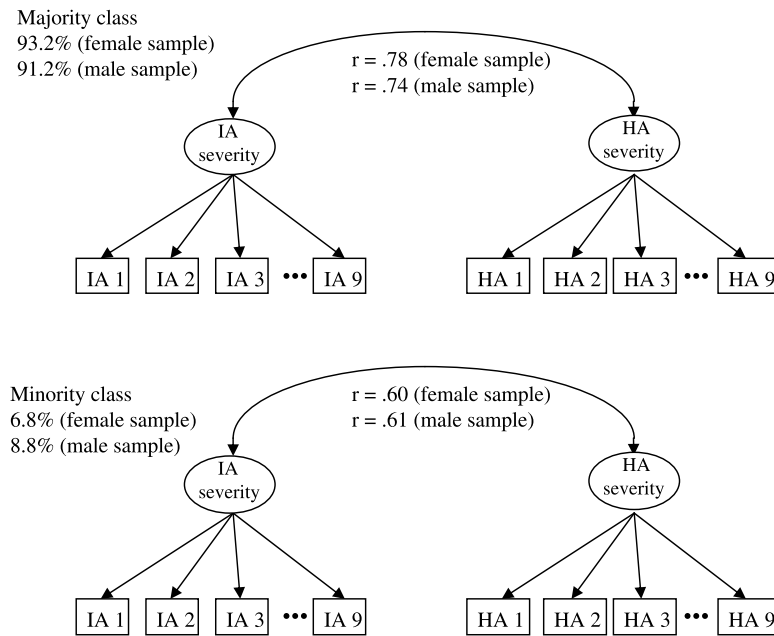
Majority class
93.2% (female sample)
91.2% (male sample)

r = .78 (female sample)
r = .74 (male sample)

IA severity

HA severity

IA 1 IA 2 IA 3 ••• IA 9

HA 1 HA 2 HA 3 ••• HA 9

Minority class
6.8% (female sample)
8.8% (male sample)

r = .60 (female sample)
r = .61 (male sample)

IA severity

HA severity

IA 1 IA 2 IA 3 ••• IA 9

HA 1 HA 2 HA 3 ••• HA 9